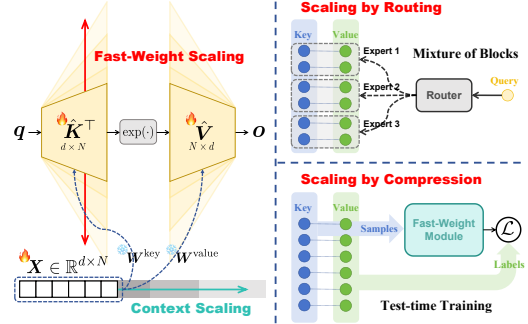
Fast-Weight Scaling

$\boldsymbol{q}$ $\hat{\boldsymbol{K}}^\top$ $d \times N$ $\exp(\cdot)$ $\hat{\boldsymbol{V}}$ $N \times d$ $\boldsymbol{o}$

$\boldsymbol{X} \in \mathbb{R}^{d \times N}$ $\boldsymbol{W}^{\text{key}}$ $\boldsymbol{W}^{\text{value}}$

Context Scaling

Scaling by Routing

Key Value

Expert 1 Expert 2 Expert 3

Mixture of Blocks

Router Query

Scaling by Compression

Key Value

Samples

Fast-Weight Module

$\mathcal{L}$

Labels

Test-time Training